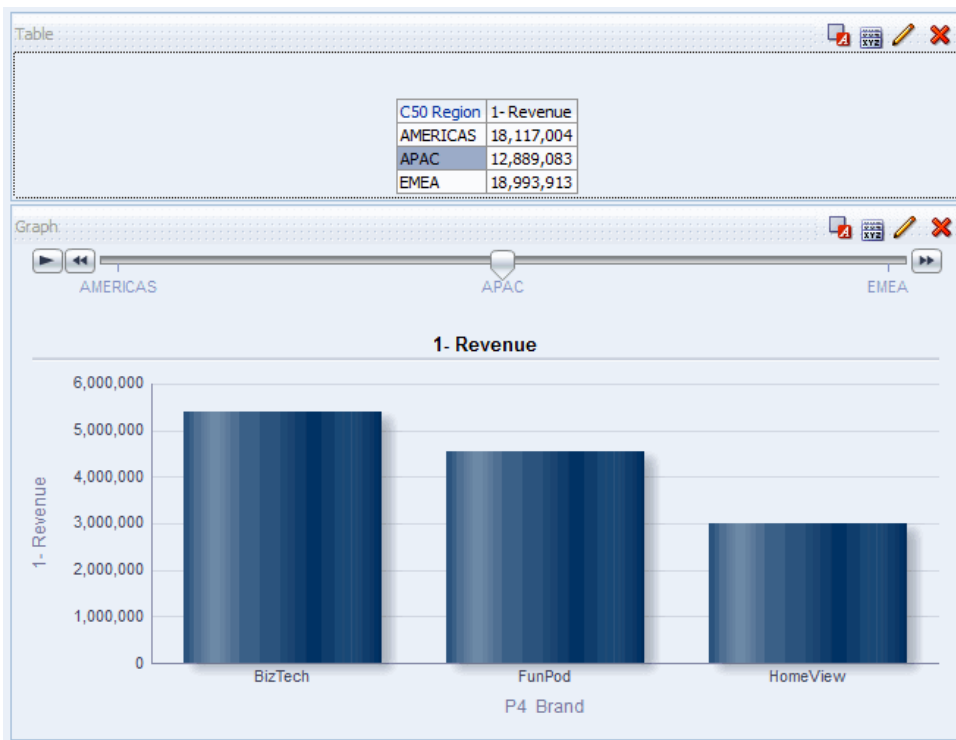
Table

| C50 Region | 1- Revenue |
|---|---|
| AMERICAS | 18,117,004 |
| APAC | 12,889,083 |
| EMEA | 18,993,913 |

Graph

AMERICAS
APAC
EMEA

1- Revenue

1- Revenue

6,000,000
5,000,000
4,000,000
3,000,000
2,000,000
1,000,000
0

BizTech
FunPod
HomeView

P4 Brand